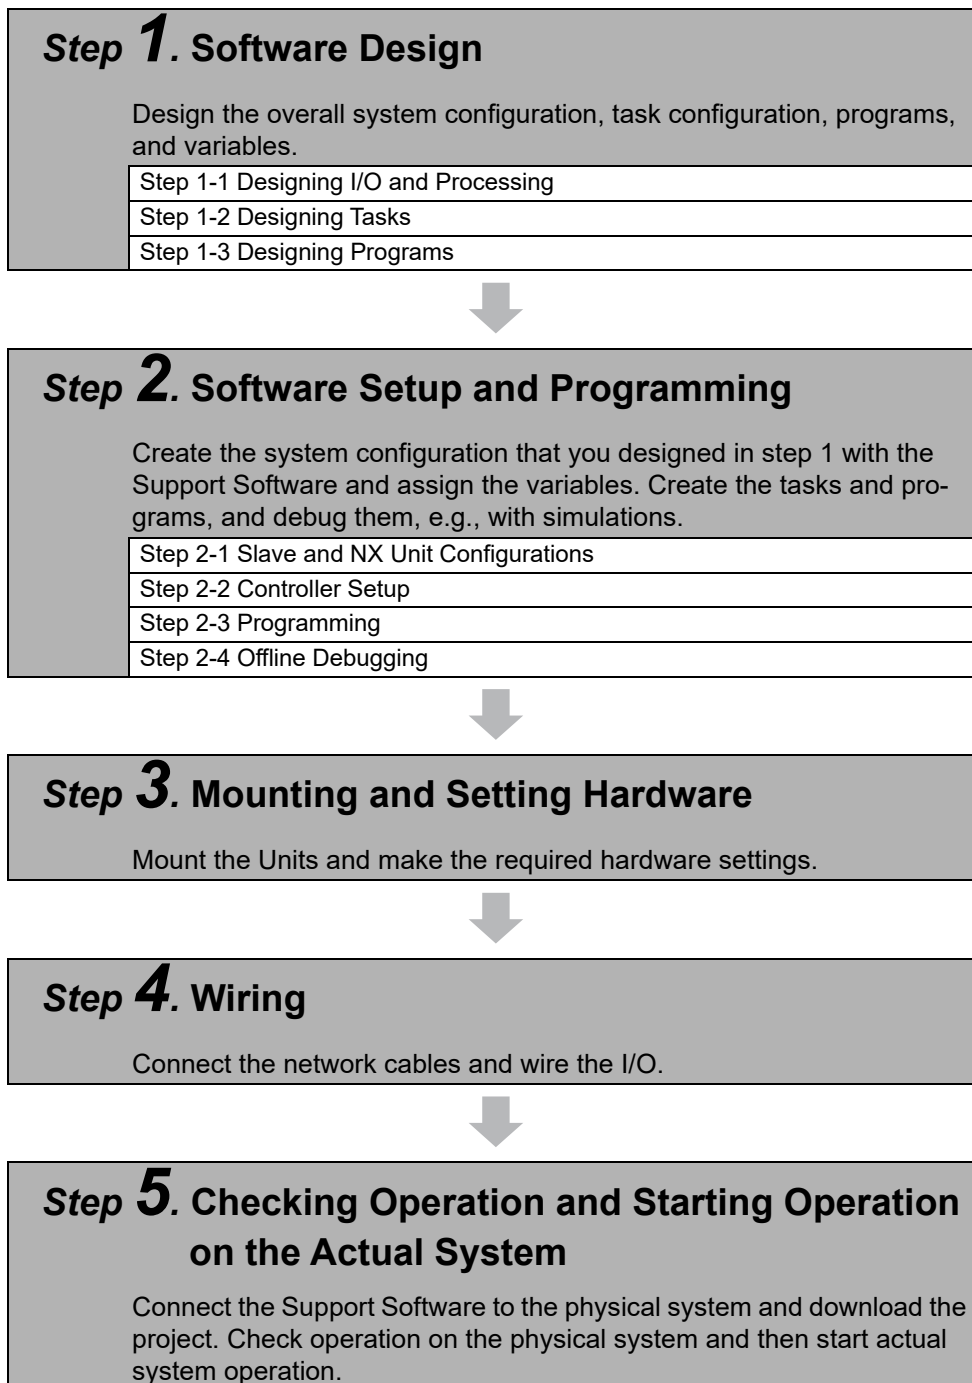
Step 1. Software Design

Design the overall system configuration, task configuration, programs, and variables.

Step 1-1 Designing I/O and Processing
Step 1-2 Designing Tasks
Step 1-3 Designing Programs

Step 2. Software Setup and Programming

Create the system configuration that you designed in step 1 with the Support Software and assign the variables. Create the tasks and programs, and debug them, e.g., with simulations.

Step 2-1 Slave and NX Unit Configurations
Step 2-2 Controller Setup
Step 2-3 Programming
Step 2-4 Offline Debugging

Step 3. Mounting and Setting Hardware

Mount the Units and make the required hardware settings.

Step 4. Wiring

Connect the network cables and wire the I/O.

Step 5. Checking Operation and Starting Operation on the Actual System

Connect the Support Software to the physical system and download the project. Check operation on the physical system and then start actual system operation.